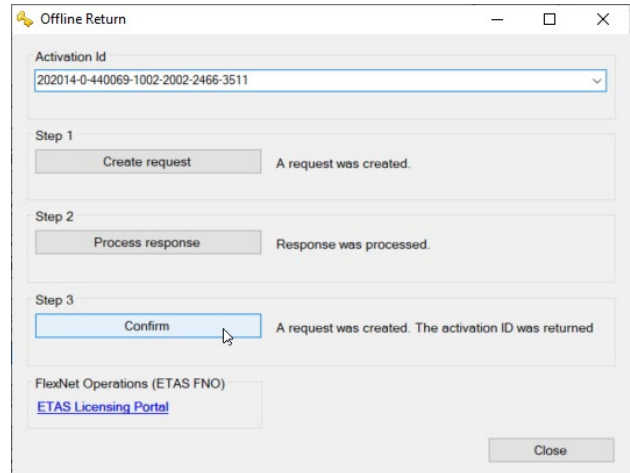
Offline Return

Activation Id
202014-0-440069-1002-2002-2466-3511

Step 1
Create request
A request was created.

Step 2
Process response
Response was processed.

Step 3
Confirm
A request was created. The activation ID was returned

FlexNet Operations (ETAS FNO)
ETAS Licensing Portal

Close